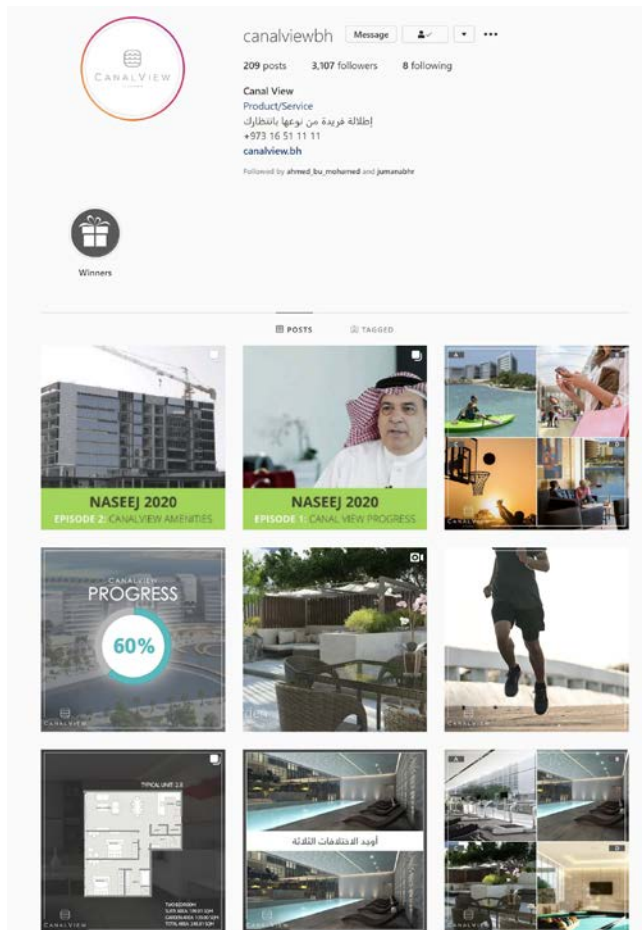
CANALVIEW

canalviewbh Message

209 posts 3,107 followers 8 following

Canal View
Product/Service
إطلالة فريدة من نوعها بانتظارك
+973 16 51 11 11
canalview.bh
Followed by ahmed_bu_mohamed and jumanabhr

Winners

POSTS TAGGED

NASEEJ 2020
EPISODE 2: CANALVIEW AMENITIES

NASEEJ 2020
EPISODE 1: CANAL VIEW PROGRESS

CANALVIEW

CANALVIEW
PROGRESS
60%

CANALVIEW

CANALVIEW

TYPICAL UNIT 2.0

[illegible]

أوجد الاختلافات الثلاثة

CANALVIEW